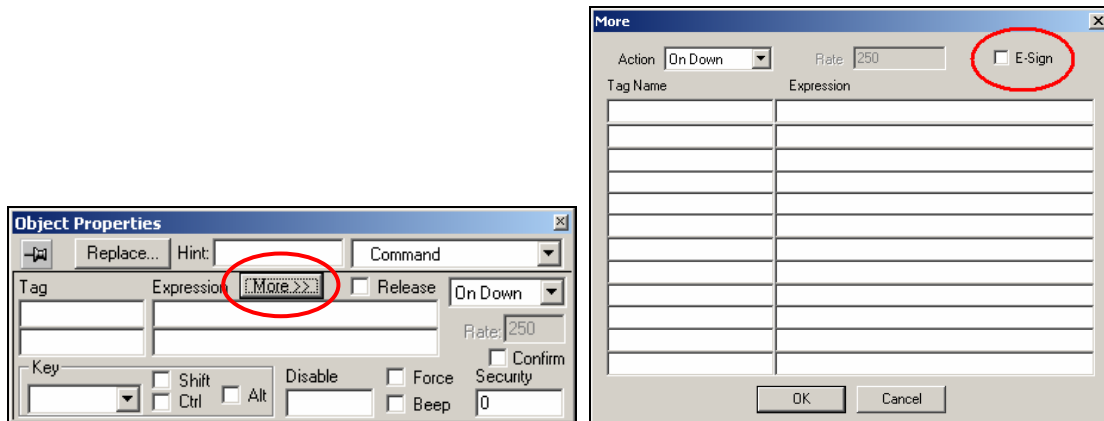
Object Properties

Replace... Hint: Command

Tag Expression More >> Release On Down

Rate: 250

Confirm

Key Shift Ctrl Alt Disable Force Beep Security 0

More

Action On Down Rate 250 E-Sign

Tag Name Expression

OK Cancel